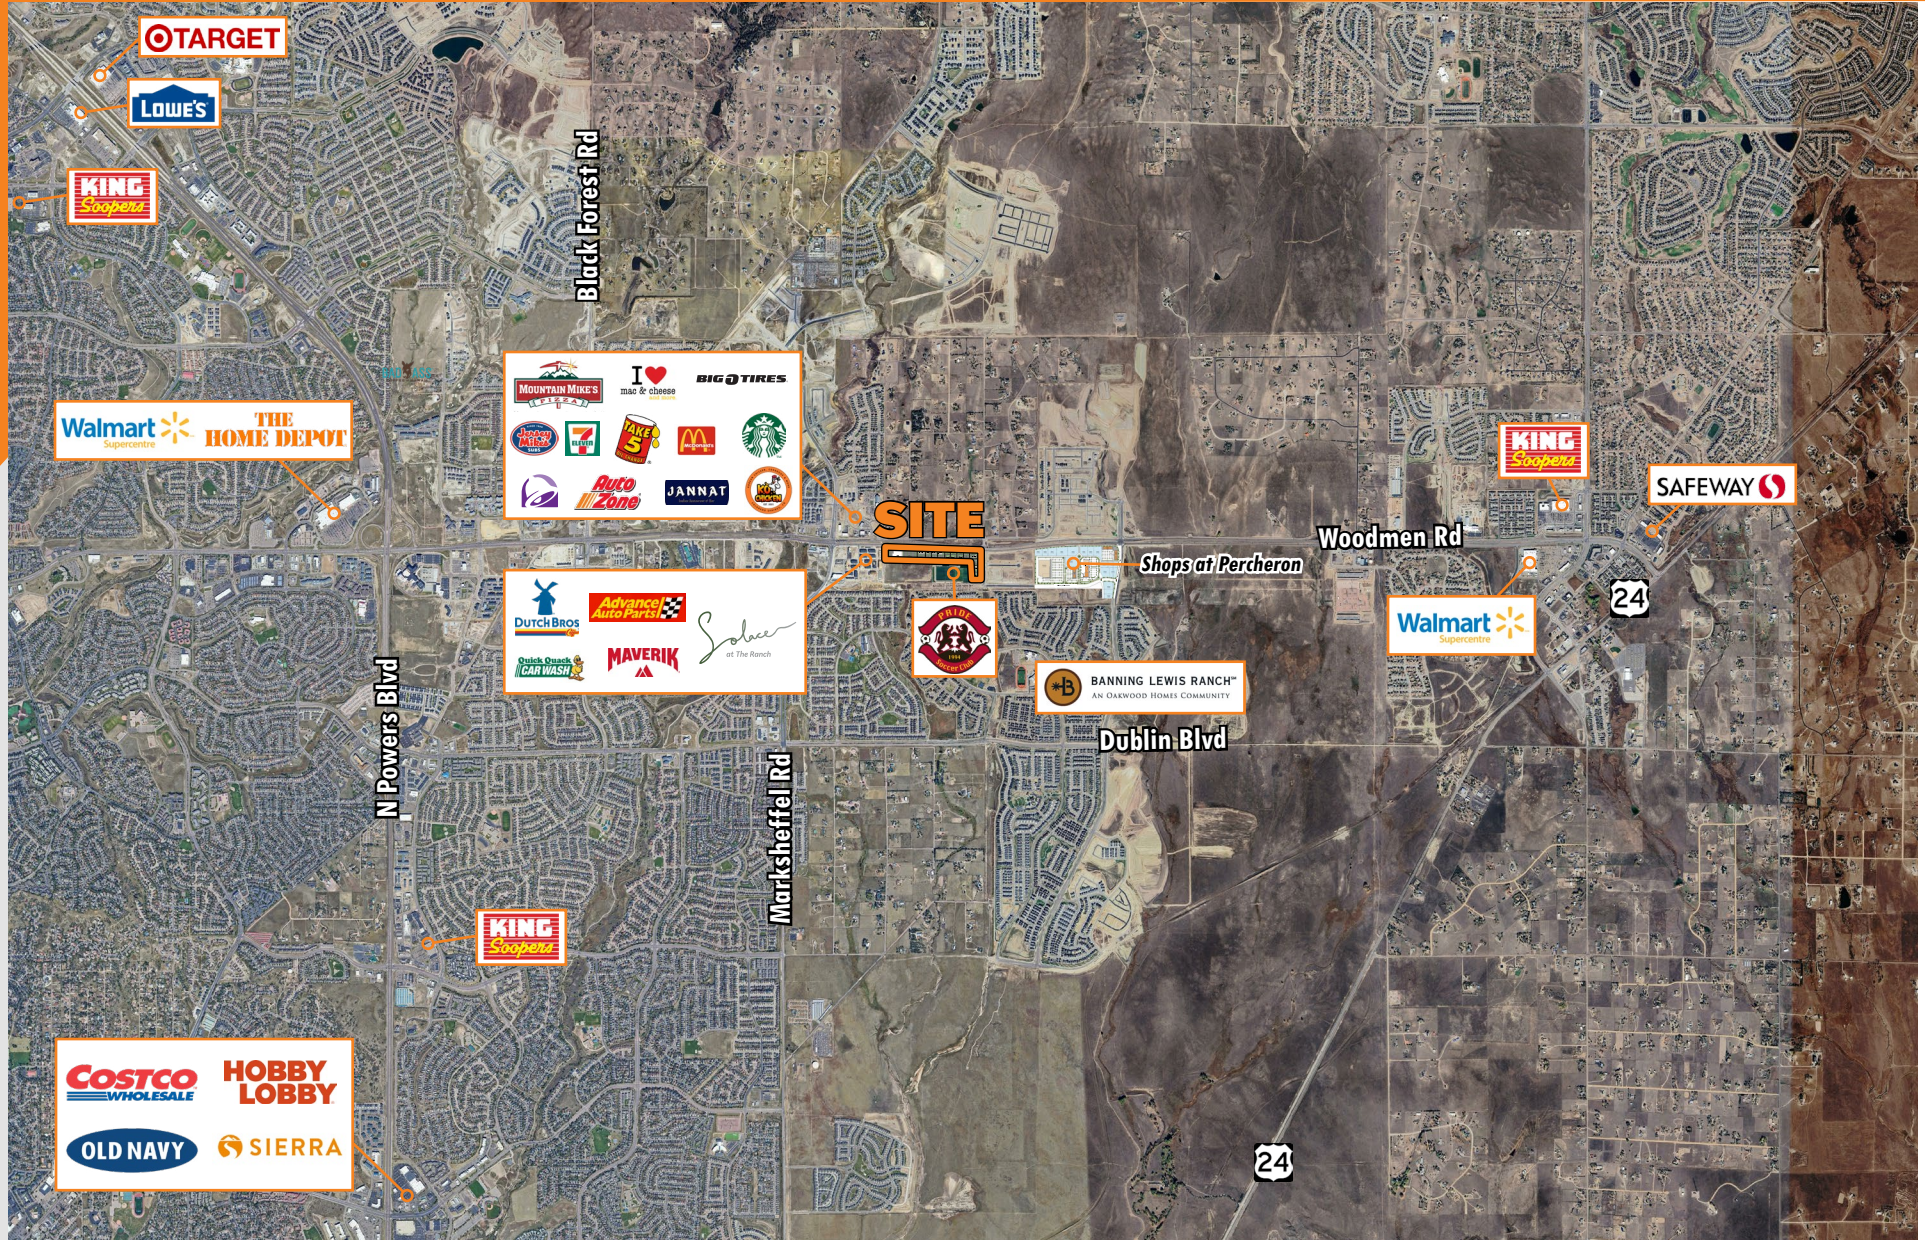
TARGET

LOWE'S

KING Soopers

Black Forest Rd

MOUNTAIN MIKE'S PIZZA
I ♥ mac & cheese
BIG O TIRES
Jersey Mike's
7 ELEVEN
TAKE 5
McDonald's
AutoZone
JANNAT

Walmart Supercentre
THE HOME DEPOT

SITE

DUTCH BROS
Advance Auto Parts
Solace at The Ranch
Quick Quack CAR WASH
MAVERIK

PRIDE 1994

Shops at Percheron

Woodmen Rd

KING Soopers

SAFEWAY

24

Walmart Supercentre

BANNING LEWIS RANCH
AN OAKWOOD HOMES COMMUNITY

Dublin Blvd

N Powers Blvd

Marksheffel Rd

KING Soopers

COSTCO WHOLESALE
HOBBY LOBBY
OLD NAVY
SIERRA

24